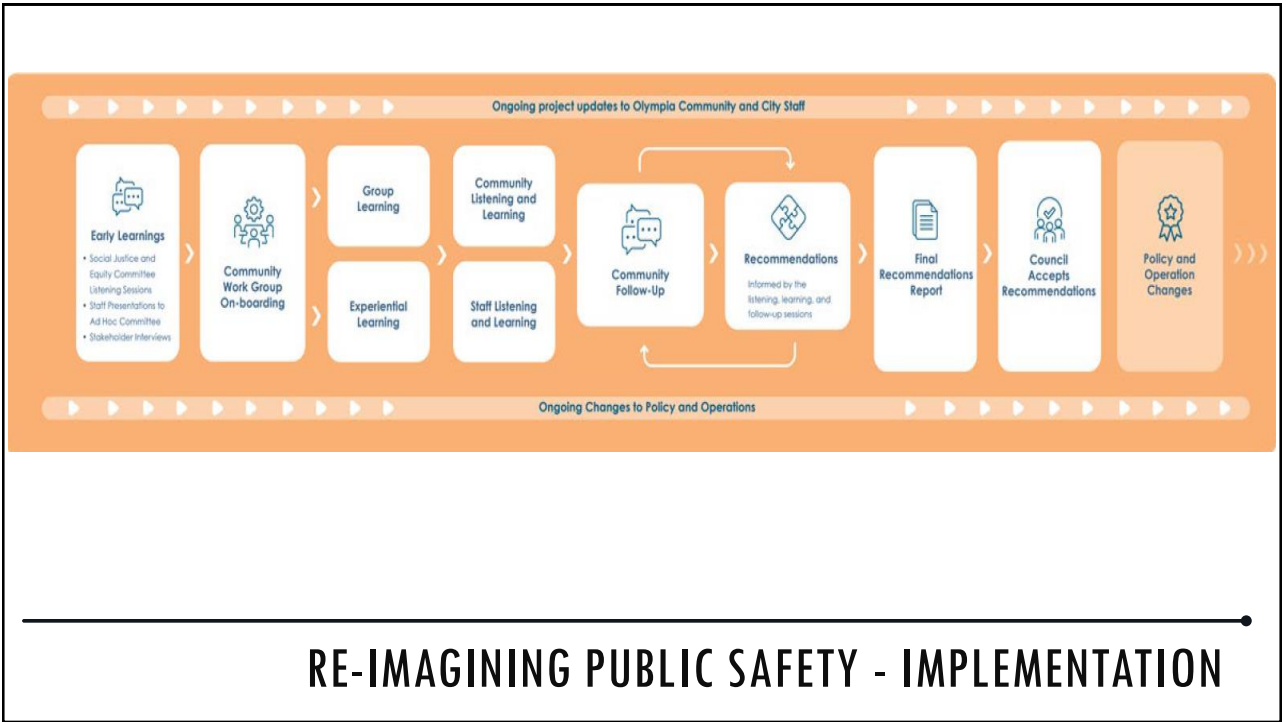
Ongoing project updates to Olympia Community and City Staff

Early Learnings
• Social Justice and Equity Committee Listening Sessions
• Staff Presentations to Ad Hoc Committee
• Stakeholder Interviews

Community Work Group On-boarding

Group Learning

Experiential Learning

Community Listening and Learning

Staff Listening and Learning

Community Follow-Up

Recommendations
Informed by the listening, learning, and follow-up sessions

Final Recommendations Report

Council Accepts Recommendations

Policy and Operation Changes

Ongoing Changes to Policy and Operations

RE-IMAGINING PUBLIC SAFETY - IMPLEMENTATION